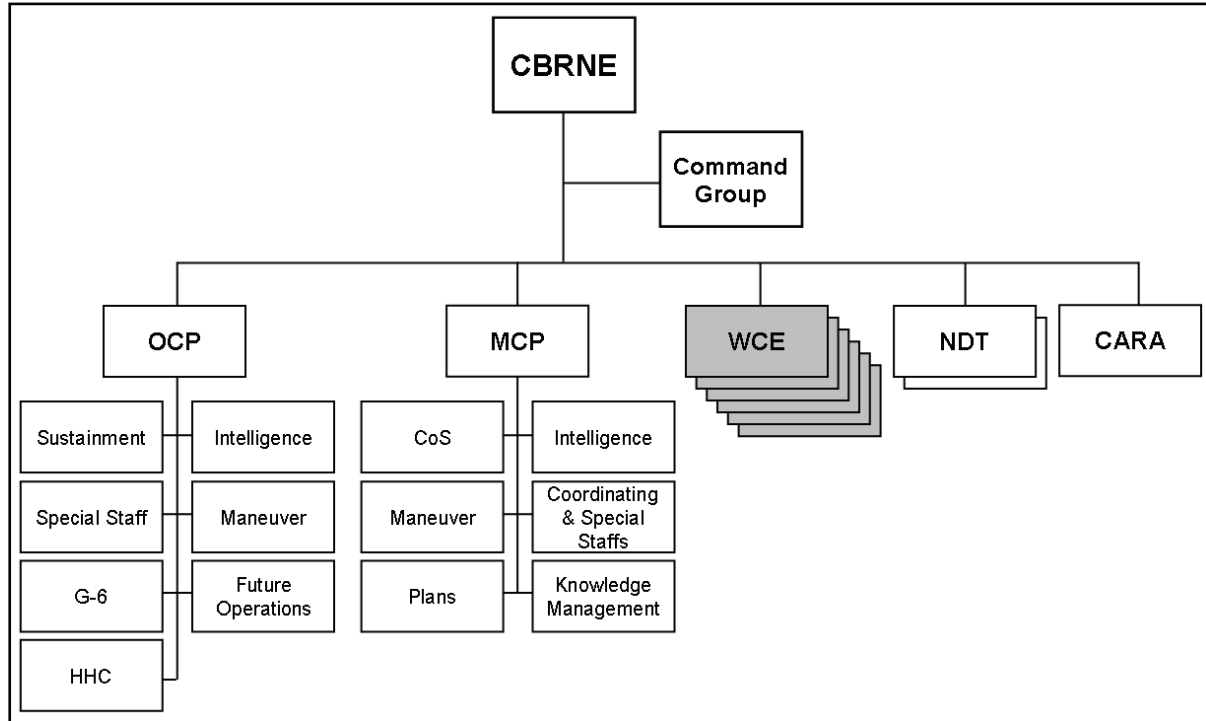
CBRNE

Command Group

OCP

MCP

WCE

NDT

CARA

Sustainment

Intelligence

Special Staff

Maneuver

G-6

Future Operations

HHC

CoS

Intelligence

Maneuver

Coordinating & Special Staffs

Plans

Knowledge Management